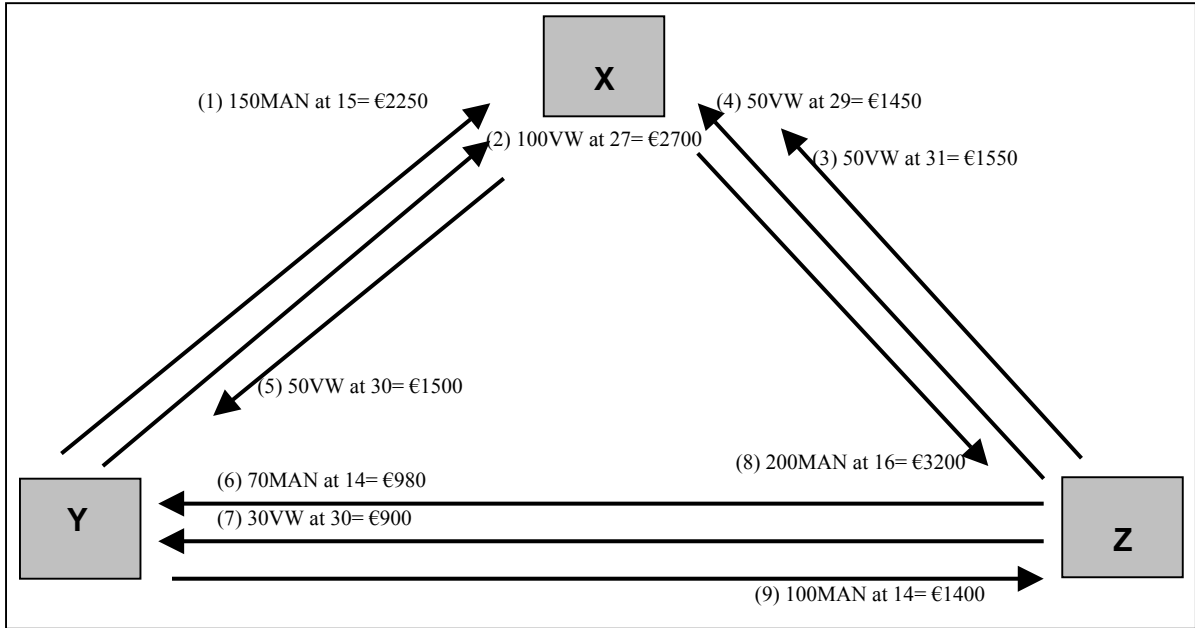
X

(1) 150MAN at 15= €2250

(2) 100VW at 27= €2700

(4) 50VW at 29= €1450

(3) 50VW at 31= €1550

(5) 50VW at 30= €1500

(8) 200MAN at 16= €3200

(6) 70MAN at 14= €980

(7) 30VW at 30= €900

Y

Z

(9) 100MAN at 14= €1400